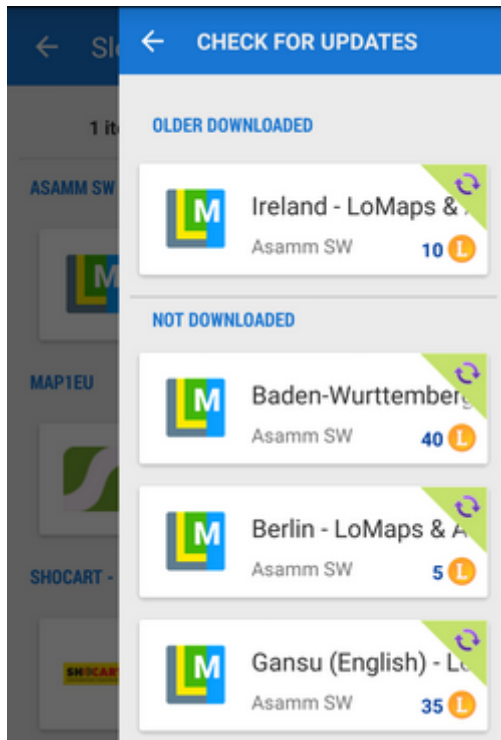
Sl

1 it

ASAMM SW

M

MAP1EU

SHOCART -

SHOCART

CHECK FOR UPDATES

OLDER DOWNLOADED

M

Ireland - LoMaps & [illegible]

Asamm SW

10 L

NOT DOWNLOADED

M

Baden-Wurttemberg

Asamm SW

40 L

M

Berlin - LoMaps & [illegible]

Asamm SW

5 L

M

Gansu (English) - Lo

Asamm SW

35 L